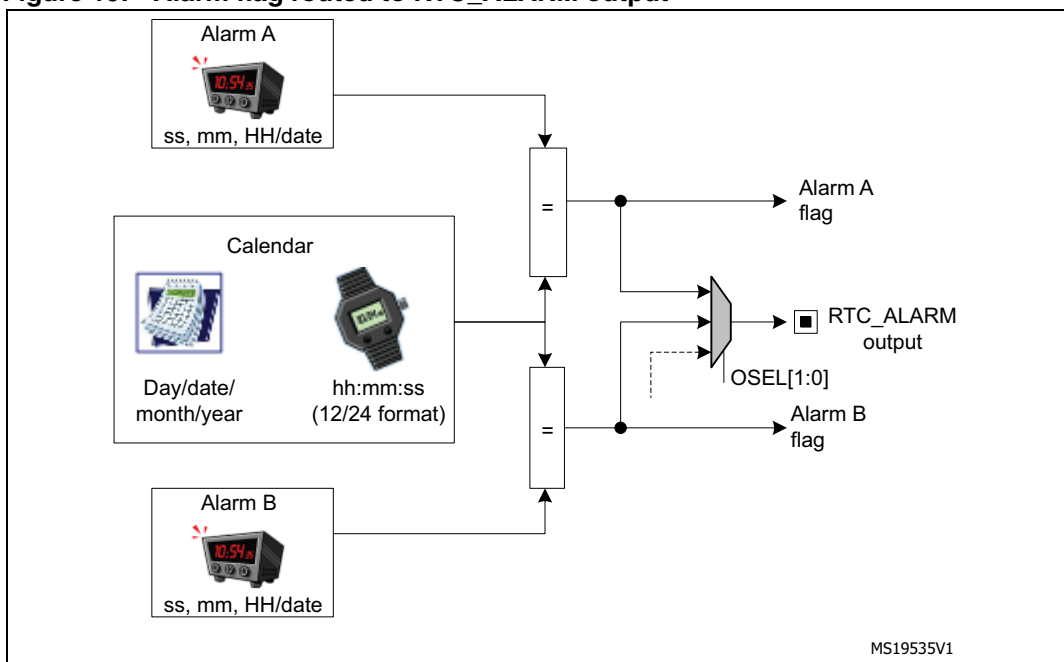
Figure 16. Alarm flag routed to RTC_ALARM output

Alarm A

10:54

ss, mm, HH/date

=

Alarm A flag

Calendar

Day/date/ month/year

hh:mm:ss (12/24 format)

RTC_ALARM output

OSEL[1:0]

=

Alarm B flag

Alarm B

10:54

ss, mm, HH/date

MS19535V1